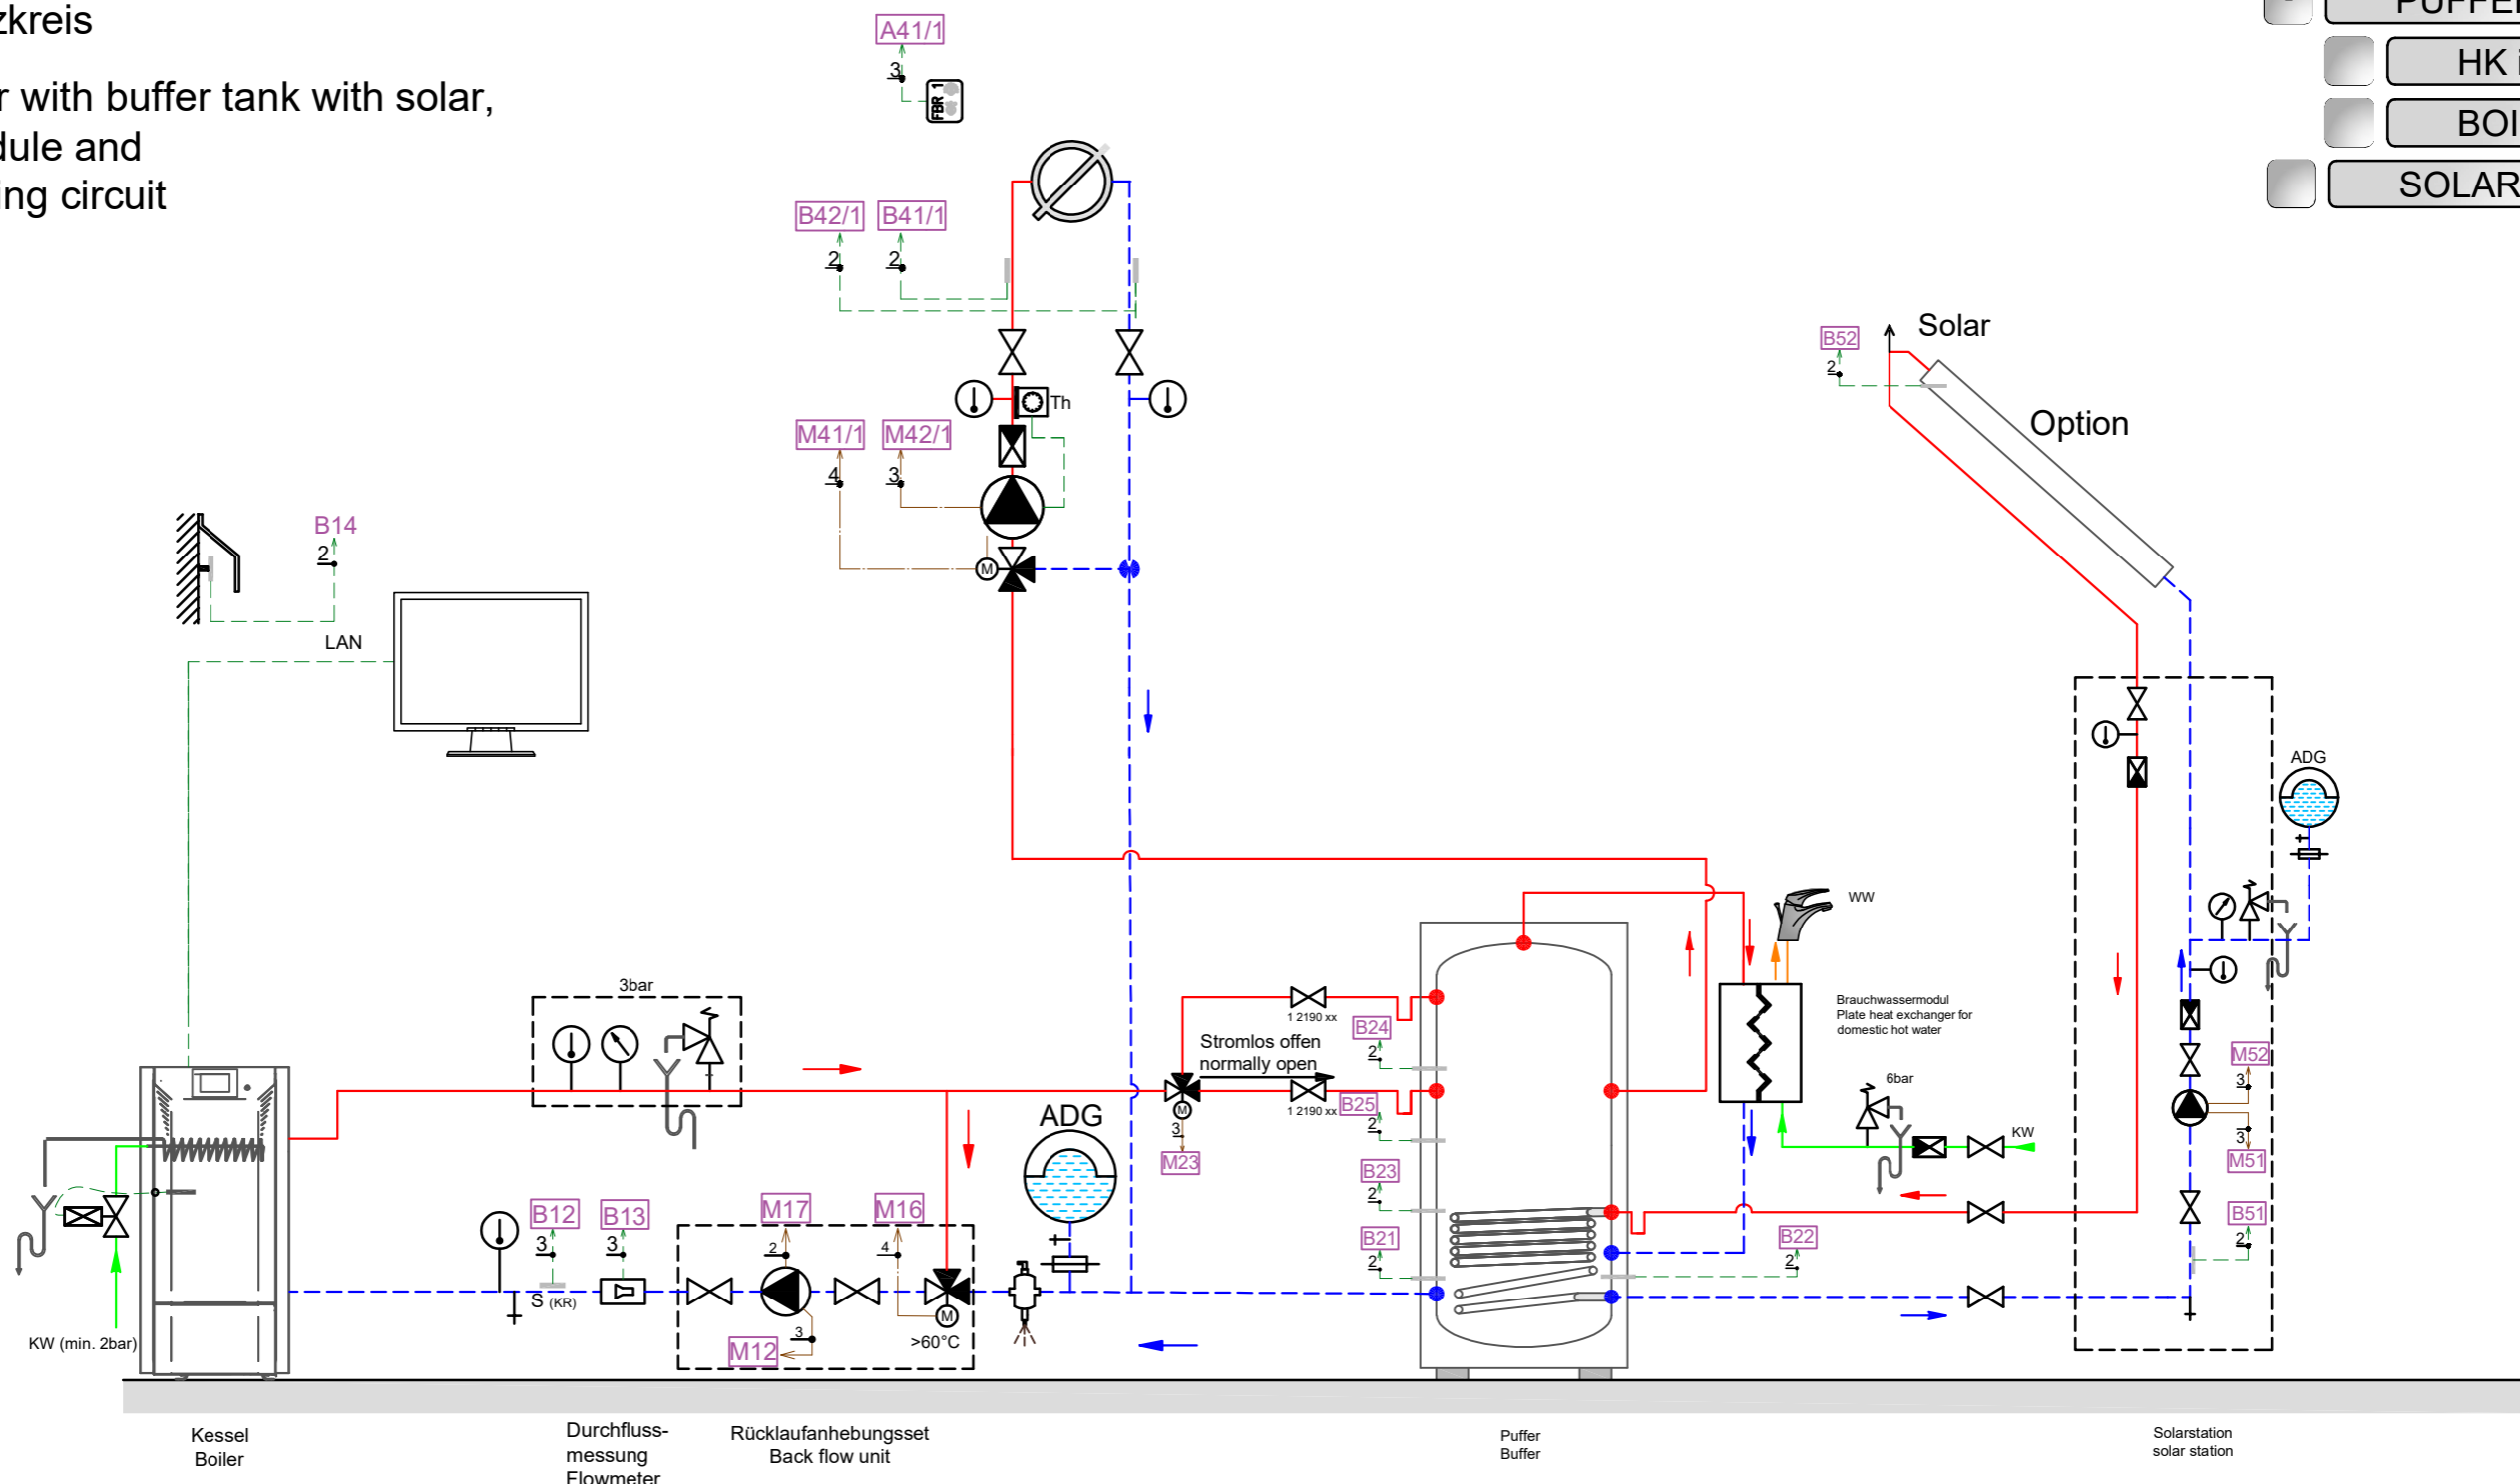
zkreis

r with buffer tank with solar, dule and ing circuit

PUFFE
HK
BOI
SOLAR

A41/1
3
FBR 1

B42/1 B41/1
2 2

Th

M41/1 M42/1
4 3

M

B14
2

LAN

Solar
B52
2
Option

ADG

WW

Brauchwassermodul
Plate heat exchanger for
domestic hot water

6bar
KW

3bar

Stromlos offen
normally open

1 2190 xx
1 2190 xx

B24
2
B25
2
B23
2
B21
2
B22
2

M
3
M23

M52
3
3
M51
B51
2

ADG

B12
3
B13
3
S (KR)

M17
2
M16
4
M
>60°C
3
M12

KW (min. 2bar)

Kessel
Boiler

Durchflussmessung
Flowmeter

Rücklaufanhebungsset
Back flow unit

Puffer
Buffer

Solarstation
solar station